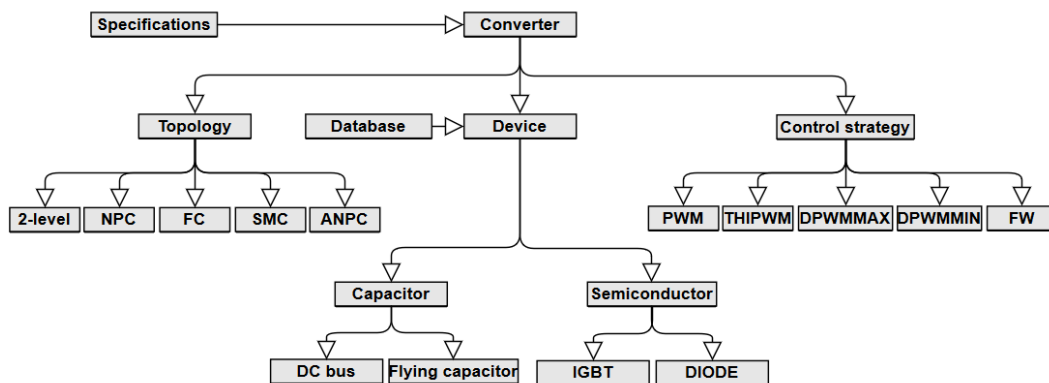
Specifications

Converter

Topology

Database

Device

Control strategy

2-level

NPC

FC

SMC

ANPC

PWM

THIPWM

DPWMMAX

DPWMMIN

FW

Capacitor

Semiconductor

DC bus

Flying capacitor

IGBT

DIODE